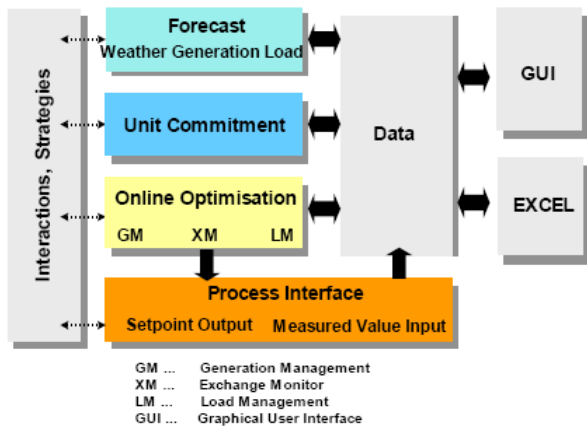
Interactions, Strategies

Forecast
Weather Generation Load

Unit Commitment

Online Optimisation
GM XM LM

Process Interface
Setpoint Output Measured Value Input

Data

GUI

EXCEL

GM ... Generation Management
XM ... Exchange Monitor
LM ... Load Management
GUI ... Graphical User Interface